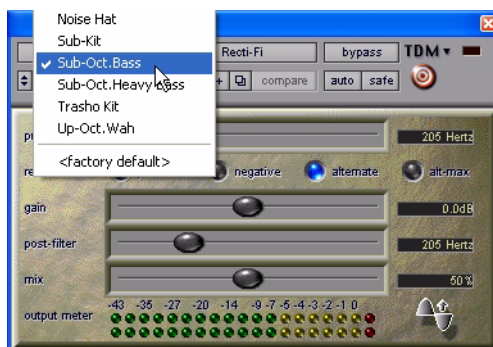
Noise Hat
Sub-Kit
✔ Sub-Oct.Bass
Sub-Oct.Heavy Bass
Trasho Kit
Up-Oct.Wah
<factory default>

Recti-Fi
bypass
TDM
compare
auto
safe

pr
205 Hertz
re
negative
alternate
alt-max
gain
0.0dB
post-filter
205 Hertz
mix
50%
output meter
-43 -35 -27 -20 -14 -9 -7 -5 -4 -3 -2 -1 0